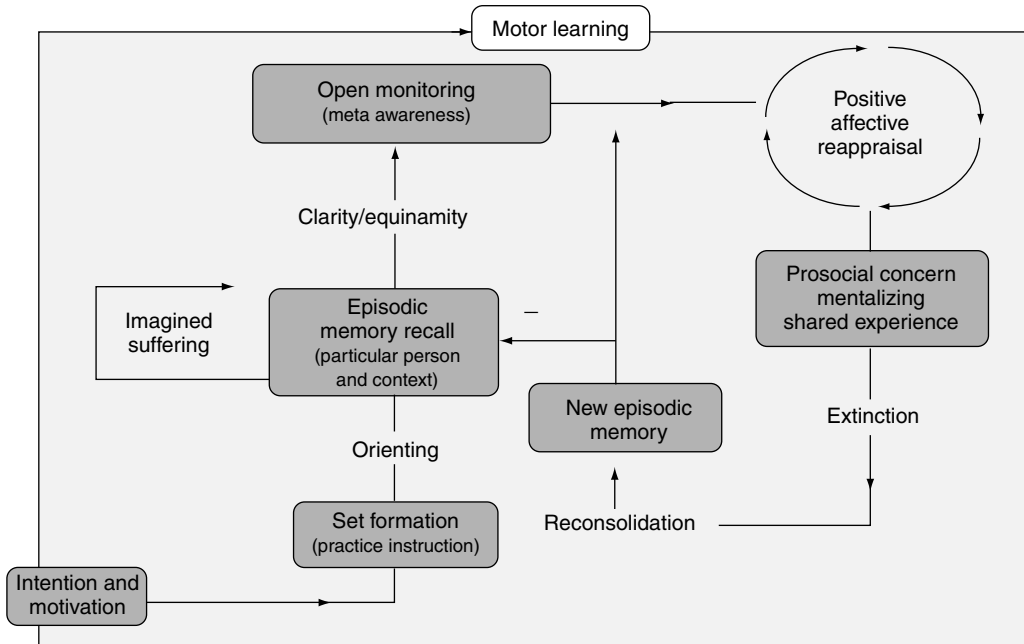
Motor learning

Open monitoring
(meta awareness)

Positive affective reappraisal

Clarity/equinamity

Imagined suffering

Episodic memory recall
(particular person and context)

–

Prosocial concern mentalizing shared experience

New episodic memory

Extinction

Orienting

Set formation
(practice instruction)

Reconsolidation

Intention and motivation